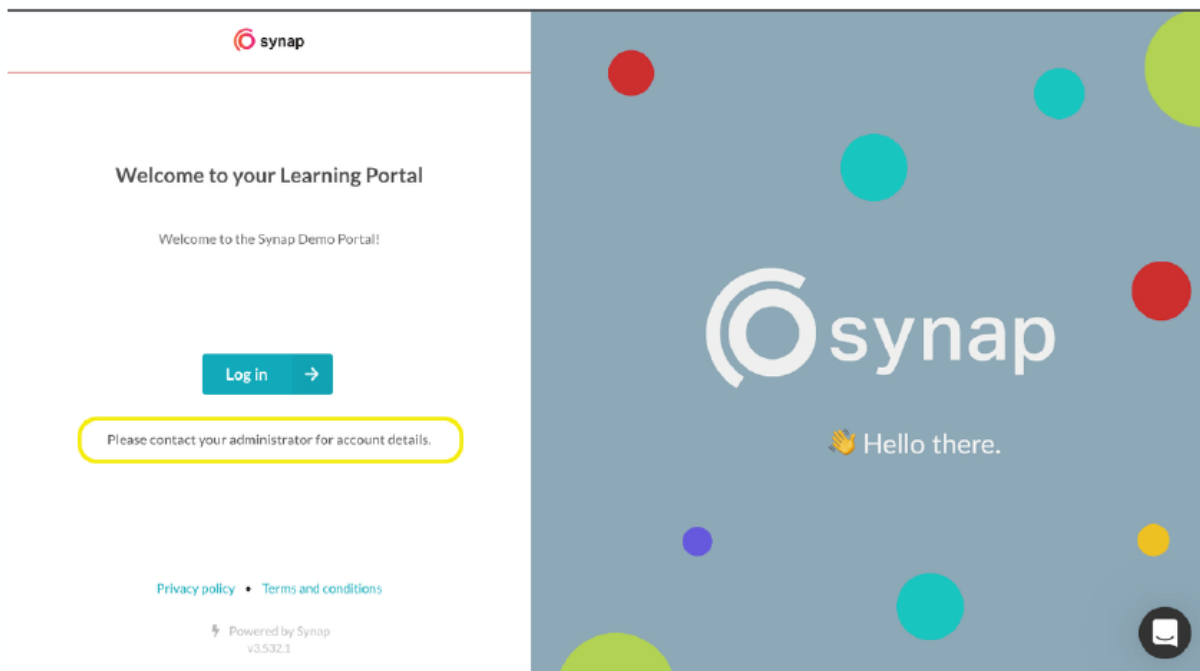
synap

Welcome to your Learning Portal

Welcome to the Synap Demo Portal!

Log in

Please contact your administrator for account details.

Privacy policy • Terms and conditions

Powered by Synap
v3.532.1

synap

👋 Hello there.